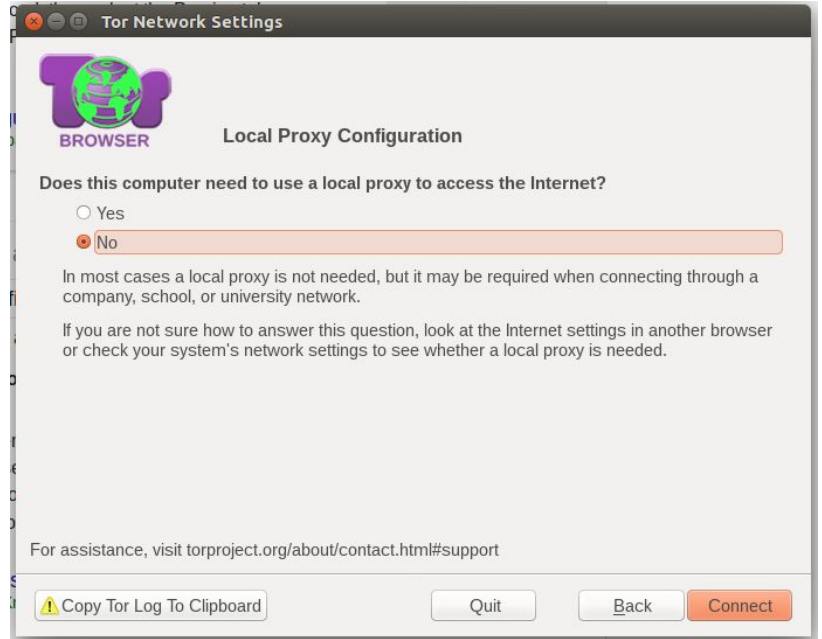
Tor Network Settings

BROWSER

Local Proxy Configuration

Does this computer need to use a local proxy to access the Internet?

Yes

No

In most cases a local proxy is not needed, but it may be required when connecting through a company, school, or university network.

If you are not sure how to answer this question, look at the Internet settings in another browser or check your system's network settings to see whether a local proxy is needed.

For assistance, visit torproject.org/about/contact.html#support

Copy Tor Log To Clipboard

Quit

Back

Connect